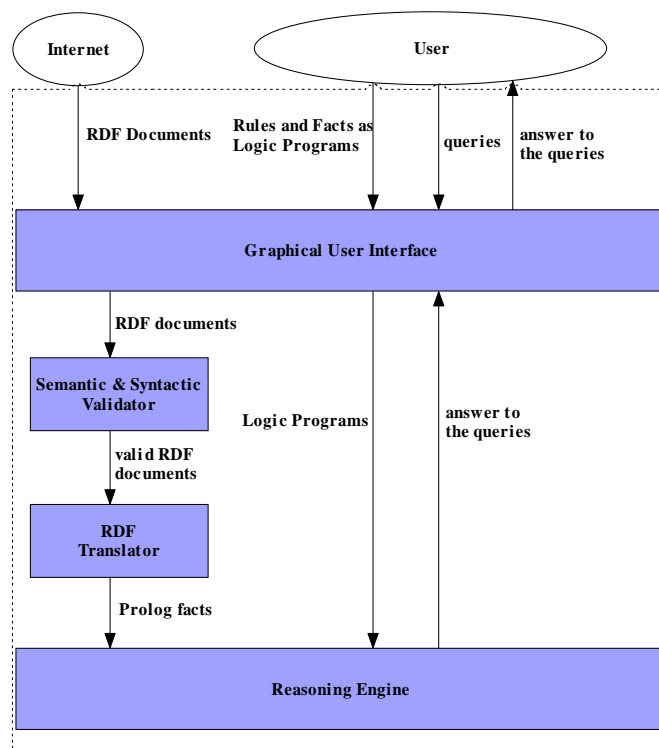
Internet

User

RDF Documents

Rules and Facts as Logic Programs

queries

answer to the queries

Graphical User Interface

RDF documents

Semantic & Syntactic Validator

valid RDF documents

RDF Translator

Prolog facts

Logic Programs

answer to the queries

Reasoning Engine